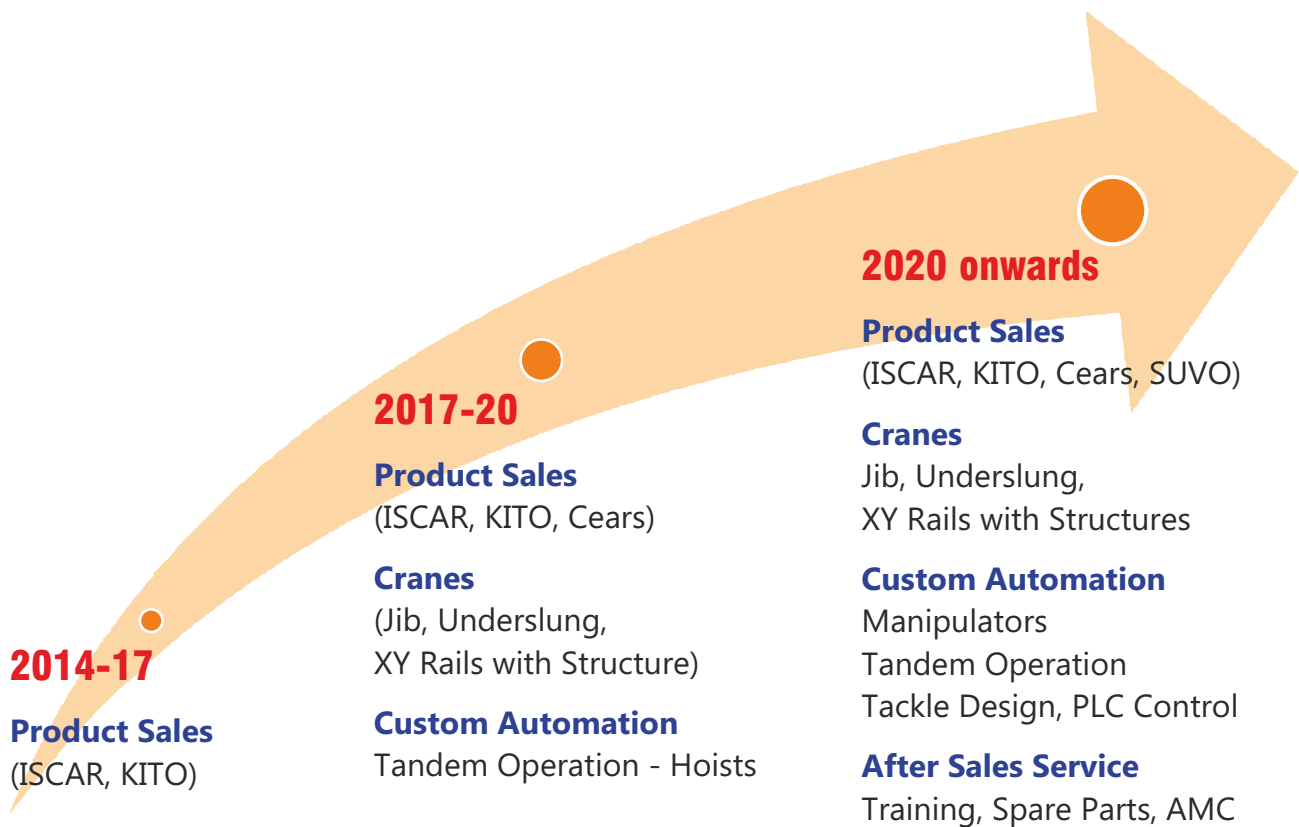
2014-17

Product Sales
(ISCAR, KITO)

2017-20

Product Sales
(ISCAR, KITO, Cears)

Cranes
(Jib, Underslung,
XY Rails with Structure)

Custom Automation
Tandem Operation - Hoists

2020 onwards

Product Sales
(ISCAR, KITO, Cears, SUVO)

Cranes
Jib, Underslung,
XY Rails with Structures

Custom Automation
Manipulators
Tandem Operation
Tackle Design, PLC Control

After Sales Service
Training, Spare Parts, AMC